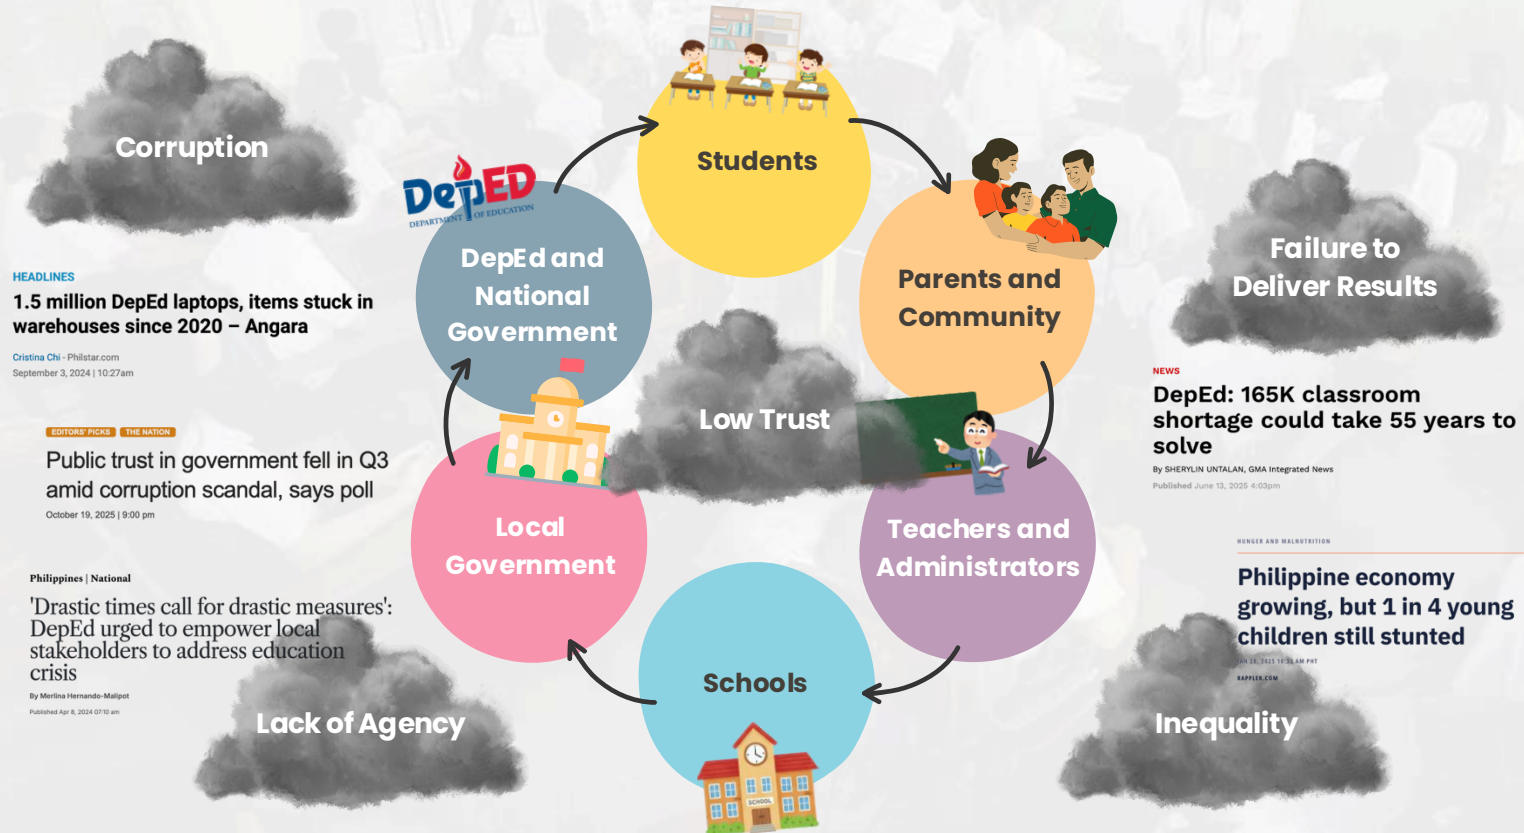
Corruption

HEADLINES

1.5 million DepEd laptops, items stuck in warehouses since 2020 – Angara

Cristina Chi - Philstar.com

September 3, 2024 | 10:27am

EDITORS' PICKS THE NATION

Public trust in government fell in Q3 amid corruption scandal, says poll

October 19, 2025 | 9:00 pm

Philippines | National

'Drastic times call for drastic measures': DepEd urged to empower local stakeholders to address education crisis

By Merlina Hernando-Malipot

Published Apr 8, 2024 07:10 am

Lack of Agency

DepED DEPARTMENT OF EDUCATION

DepEd and National Government

Students

Parents and Community

Low Trust

Teachers and Administrators

Schools

SCHOOL

Local Government

Failure to Deliver Results

NEWS

DepEd: 165K classroom shortage could take 55 years to solve

By SHERYLIN UNTALAN, GMA Integrated News

Published June 13, 2025 4:03pm

HUNGER AND MALNUTRITION

Philippine economy growing, but 1 in 4 young children still stunted

JAN 28, 2025 10:32 AM PHT

RAPPLER.COM

Inequality